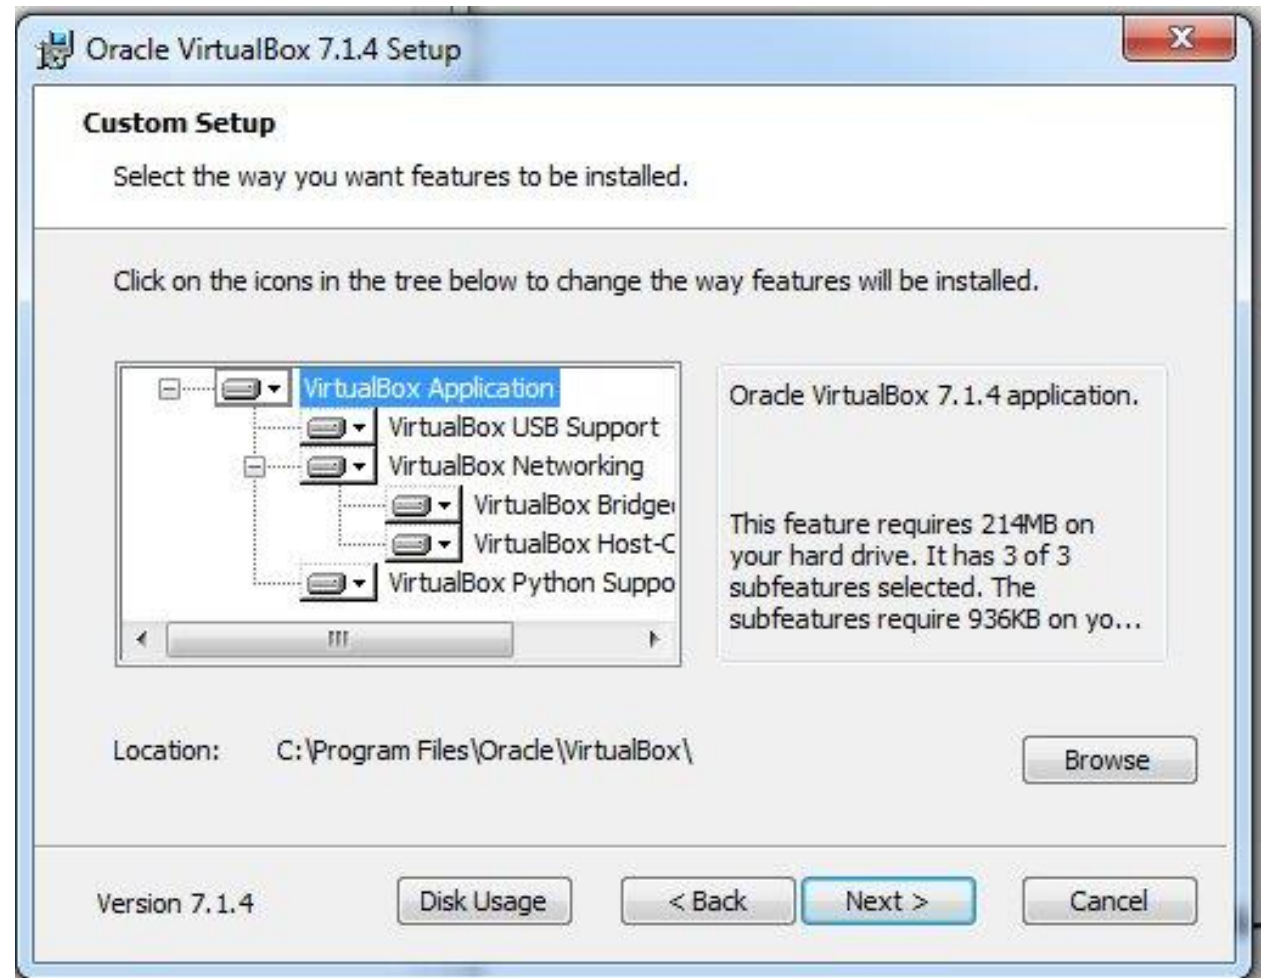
Oracle VirtualBox 7.1.4 Setup

Custom Setup

Select the way you want features to be installed.

Click on the icons in the tree below to change the way features will be installed.

VirtualBox Application
VirtualBox USB Support
VirtualBox Networking
VirtualBox Bridge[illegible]
VirtualBox Host-C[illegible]
VirtualBox Python Suppo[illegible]

Oracle VirtualBox 7.1.4 application.

This feature requires 214MB on your hard drive. It has 3 of 3 subfeatures selected. The subfeatures require 936KB on yo...

Location: C:\Program Files\Oracle\VirtualBox\

Browse

Version 7.1.4

Disk Usage

< Back

Next >

Cancel